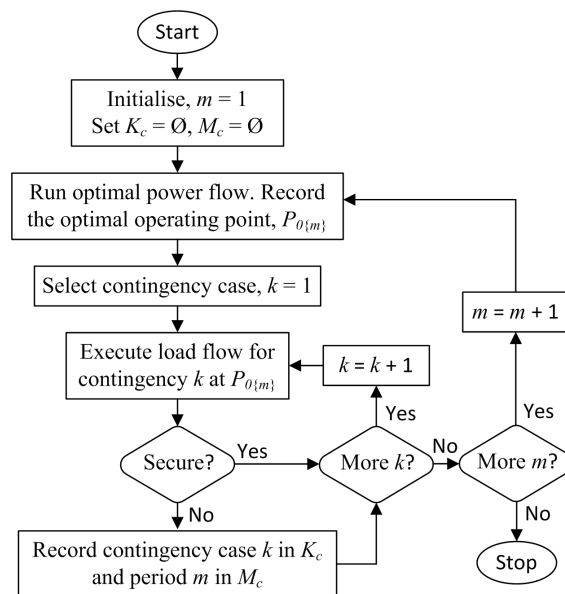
Start

Initialise, $m = 1$
Set $K_c = Ø$, $M_c = Ø$

Run optimal power flow. Record the optimal operating point, $P_{0\{m\}}$

Select contingency case, $k = 1$

Execute load flow for contingency $k$ at $P_{0\{m\}}$

$k = k + 1$

$m = m + 1$

Secure?

Yes

More $k$?

Yes

No

More $m$?

Yes

No

No

Record contingency case $k$ in $K_c$ and period $m$ in $M_c$

Stop